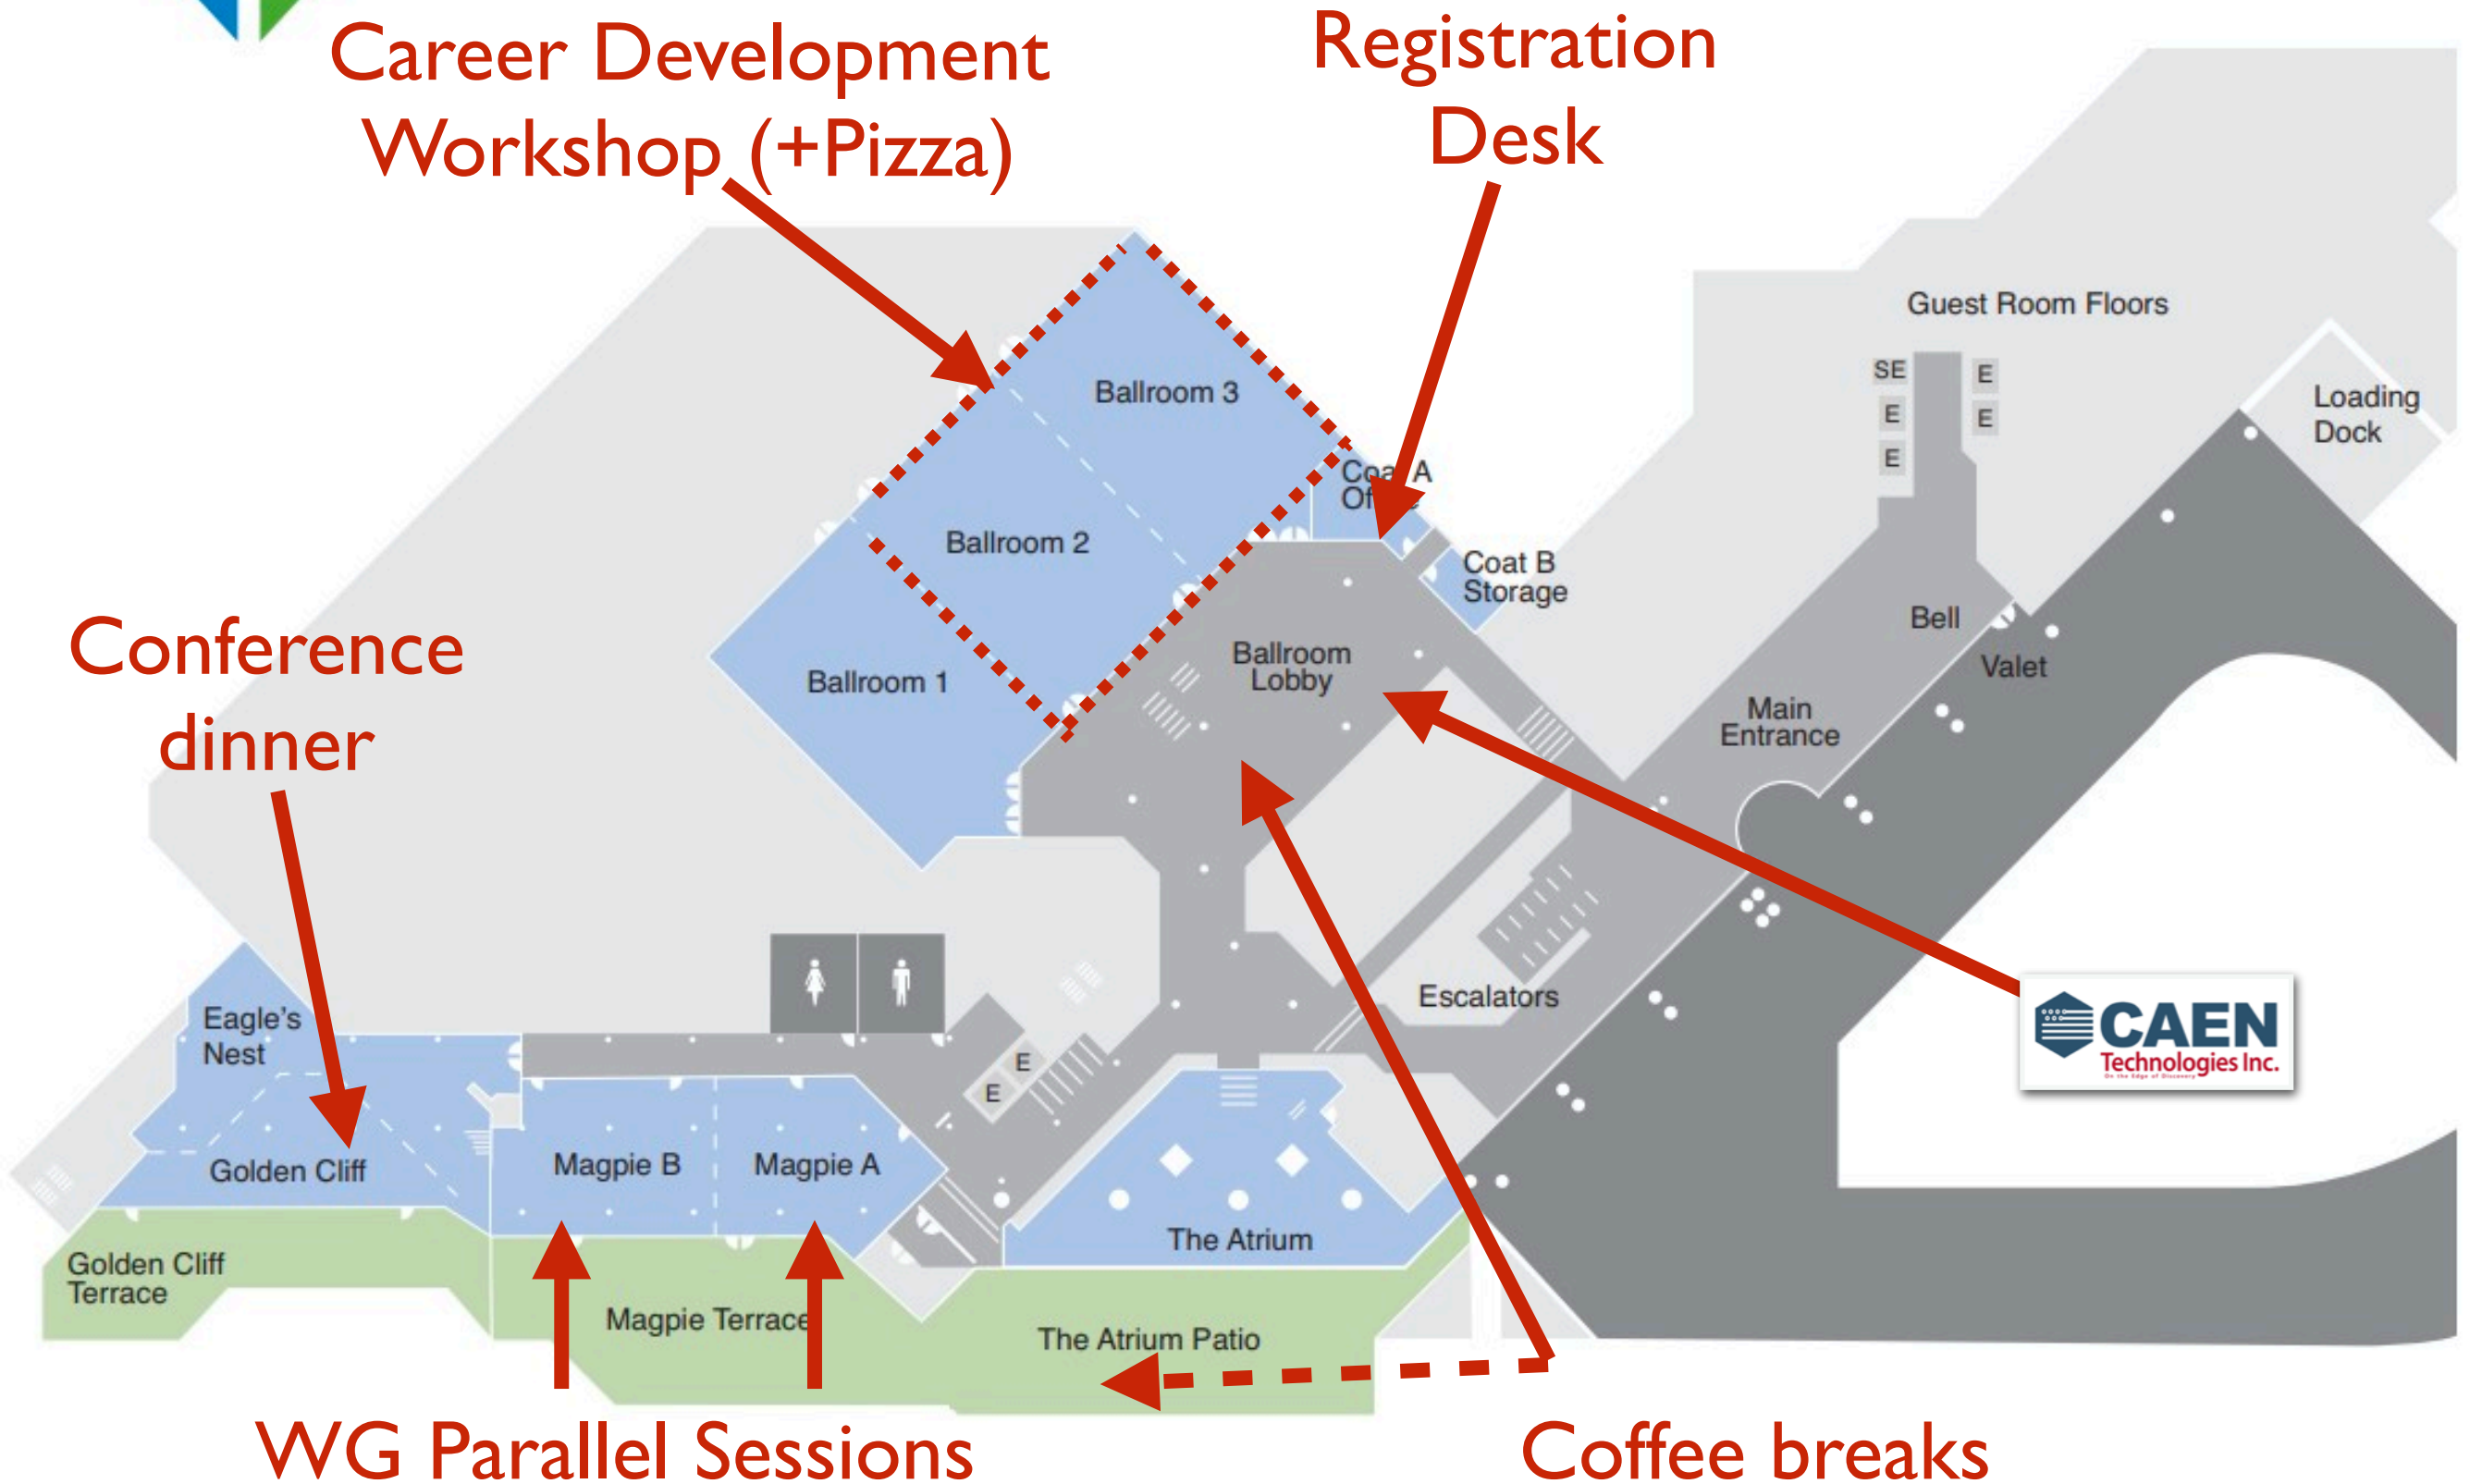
Career Development Workshop (+Pizza)

Registration Desk

Guest Room Floors

SE E E E E E

Loading Dock

Ballroom 3

Ballroom 2

Ballroom 1

Coat A Of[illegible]

Coat B Storage

Ballroom Lobby

Bell

Valet

Main Entrance

Conference dinner

Escalators

CAEN Technologies Inc.

Eagle's Nest

Golden Cliff

Magpie B

Magpie A

E E

The Atrium

Golden Cliff Terrace

Magpie Terrace

The Atrium Patio

WG Parallel Sessions

Coffee breaks